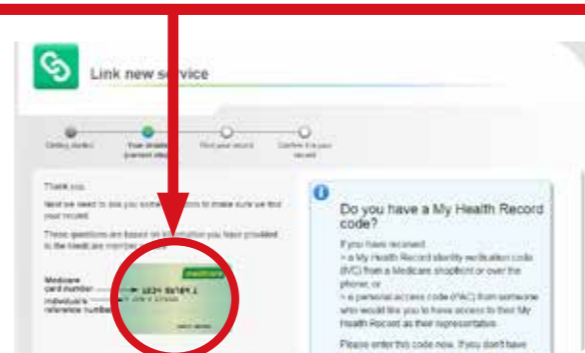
Link new service

Getting started
Your details (current step)
Find your record
Confirm it is your record

Thank you.

Next we need to ask you some questions to make sure we find your record.

These questions are based on information you have provided to the Medicare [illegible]

Medicare card number
Individual's reference number

medicare
1234 56789 1
1 JOHN A CITIZEN

Do you have a My Health Record code?

If you have received:
> a My Health Record identity verification code (IVC) from a Medicare shopfront or over the phone, or
> a personal access code (PAC) from someone who would like you to have access to their My Health Record as their representative

Please enter this code now. If you don't have